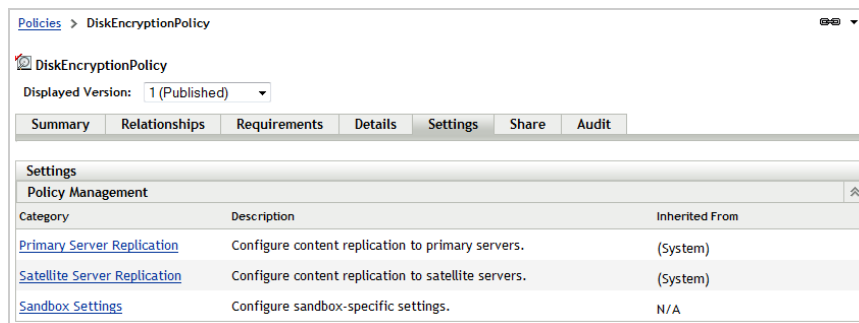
Policies > DiskEncryptionPolicy

DiskEncryptionPolicy

Displayed Version: 1 (Published)

Summary | Relationships | Requirements | Details | Settings | Share | Audit

Settings

Policy Management

| Category | Description | Inherited From |
|---|---|---|
| Primary Server Replication | Configure content replication to primary servers. | (System) |
| Satellite Server Replication | Configure content replication to satellite servers. | (System) |
| Sandbox Settings | Configure sandbox-specific settings. | N/A |